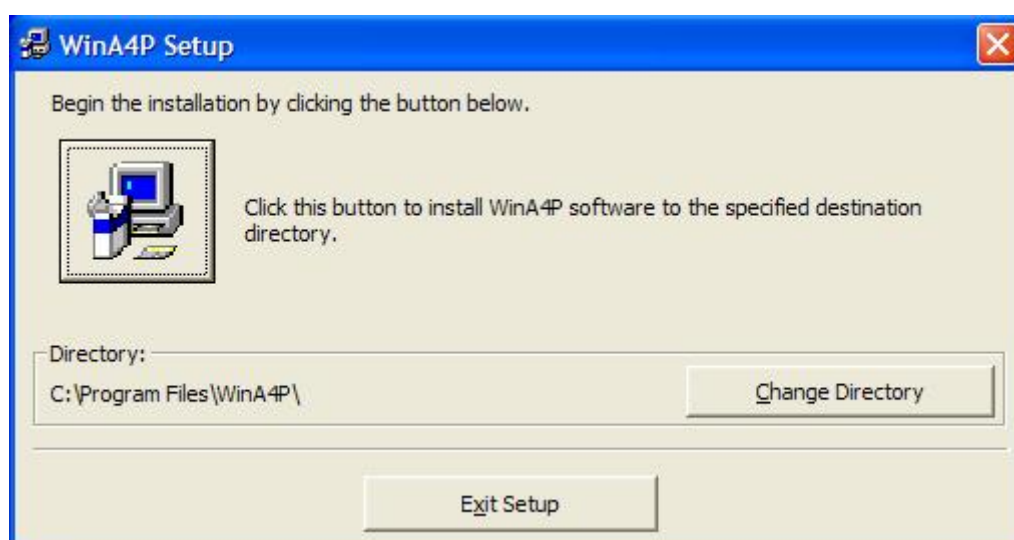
WinA4P Setup

Begin the installation by clicking the button below.

Click this button to install WinA4P software to the specified destination directory.

Directory:

C:\Program Files\WinA4P\

Change Directory

Exit Setup